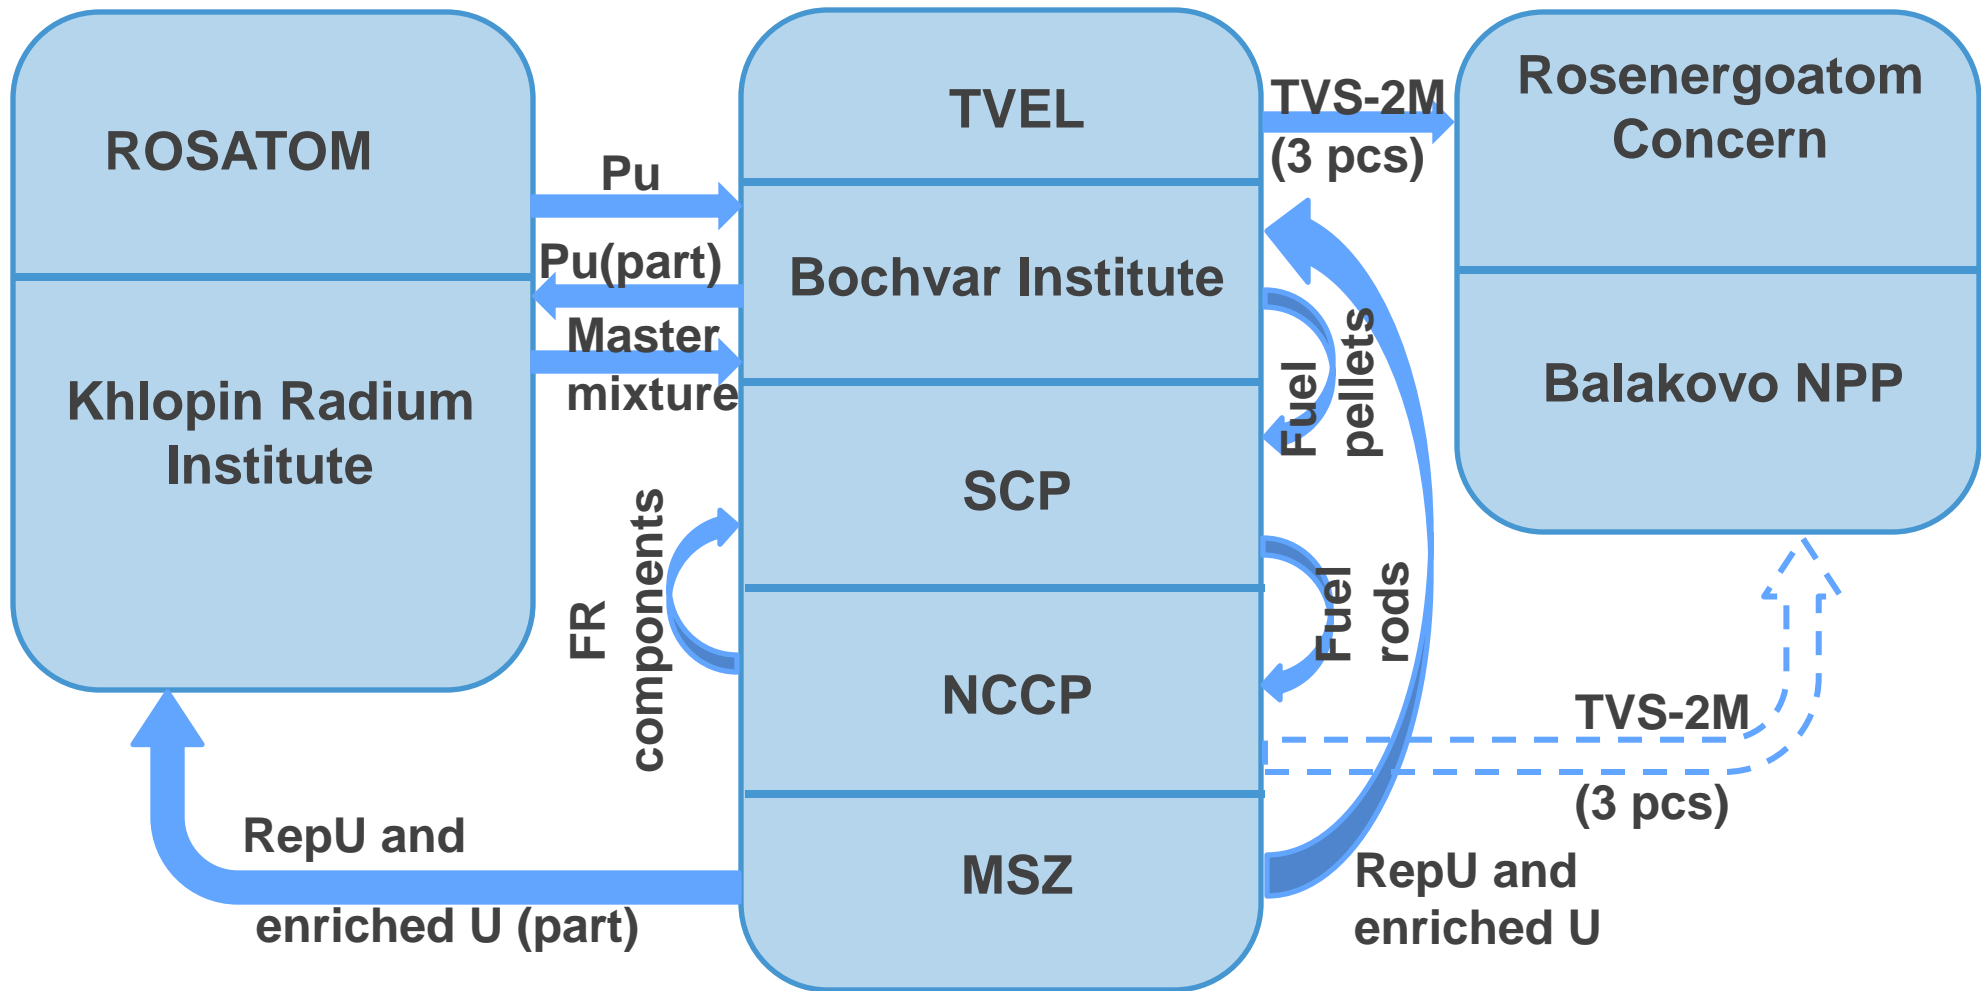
ROSATOM

Khlopin Radium Institute

Pu

Pu(part)

Master mixture

FR components

TVEL

Bochvar Institute

SCP

NCCP

MSZ

TVS-2M (3 pcs)

Fuel pellets

Fuel rods

Rosenergoatom Concern

Balakovo NPP

TVS-2M

(3 pcs)

RepU and enriched U (part)

RepU and enriched U